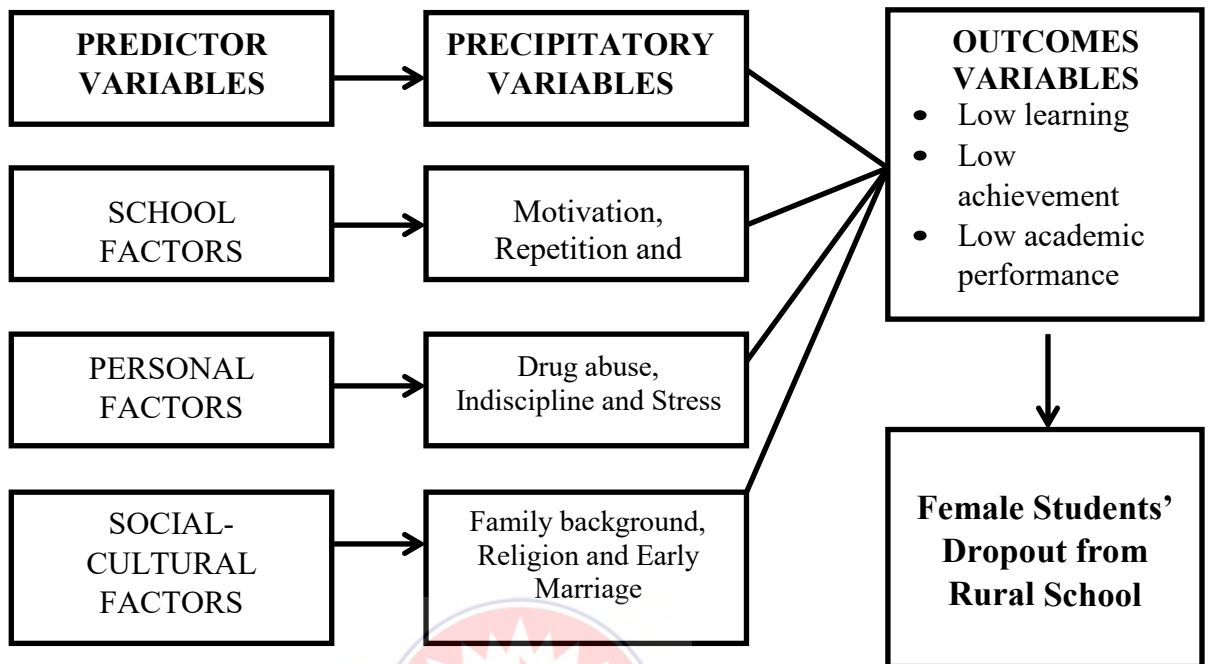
PREDICTOR VARIABLES

PRECIPITATORY VARIABLES

OUTCOMES VARIABLES
- Low learning
- Low achievement
- Low academic performance

SCHOOL FACTORS

Motivation, Repetition and

PERSONAL FACTORS

Drug abuse, Indiscipline and Stress

SOCIAL-CULTURAL FACTORS

Family background, Religion and Early Marriage

Female Students' Dropout from Rural School